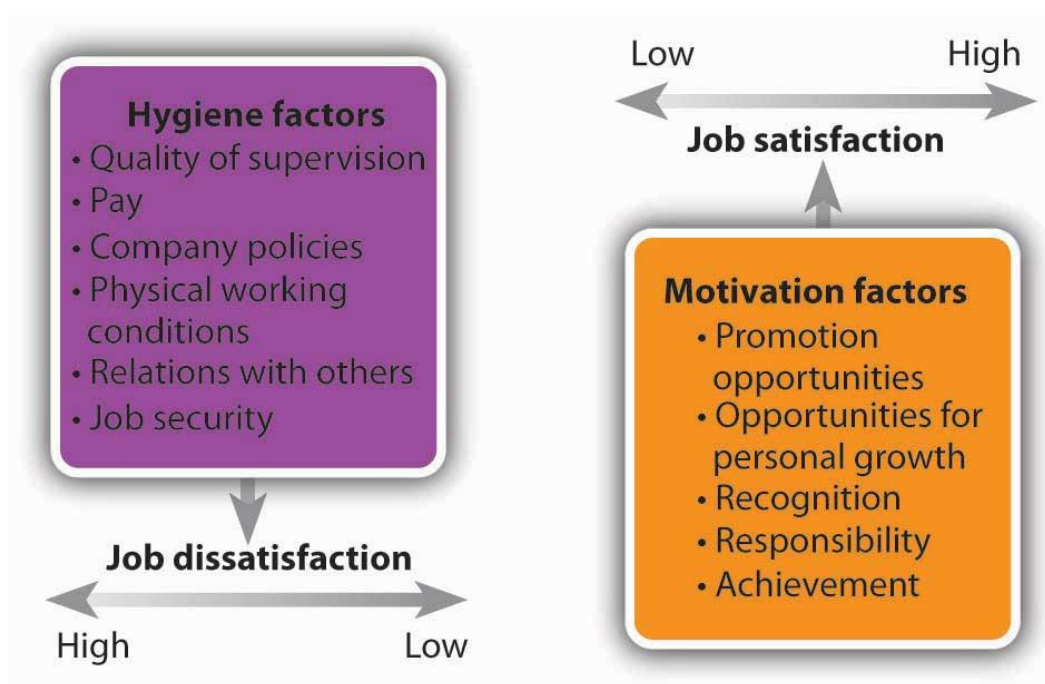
Hygiene factors
• Quality of supervision
• Pay
• Company policies
• Physical working conditions
• Relations with others
• Job security

Job dissatisfaction

High

Low

Low

High

Job satisfaction

Motivation factors
• Promotion opportunities
• Opportunities for personal growth
• Recognition
• Responsibility
• Achievement